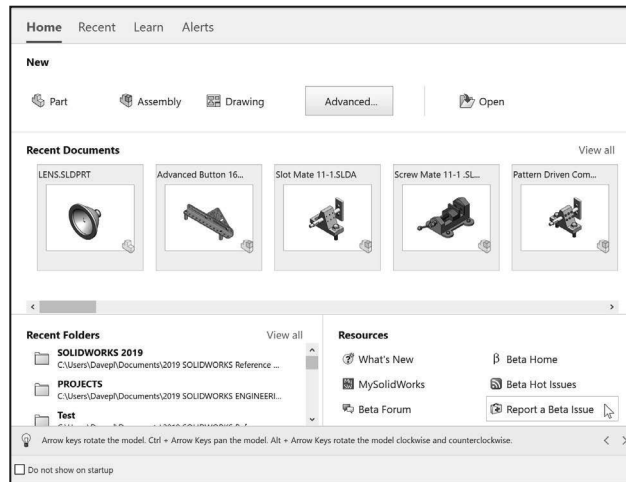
Home Recent Learn Alerts

New

Part Assembly Drawing Advanced... Open

Recent Documents View all

LENS.SLDPRT Advanced Button 16... Slot Mate 11-1.SLDA Screw Mate 11-1 .SL... Pattern Driven Com...

Recent Folders View all

SOLIDWORKS 2019
C:\Users\Daveph\Documents\2019 SOLIDWORKS Reference ...

PROJECTS
C:\Users\Daveph\Documents\2019 SOLIDWORKS ENGINEERI...

Test
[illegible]

Resources

What's New
MySolidWorks
Beta Forum

β Beta Home
Beta Hot Issues
Report a Beta Issue

Arrow keys rotate the model. Ctrl + Arrow Keys pan the model. Alt + Arrow Keys rotate the model clockwise and counterclockwise.

Do not show on startup